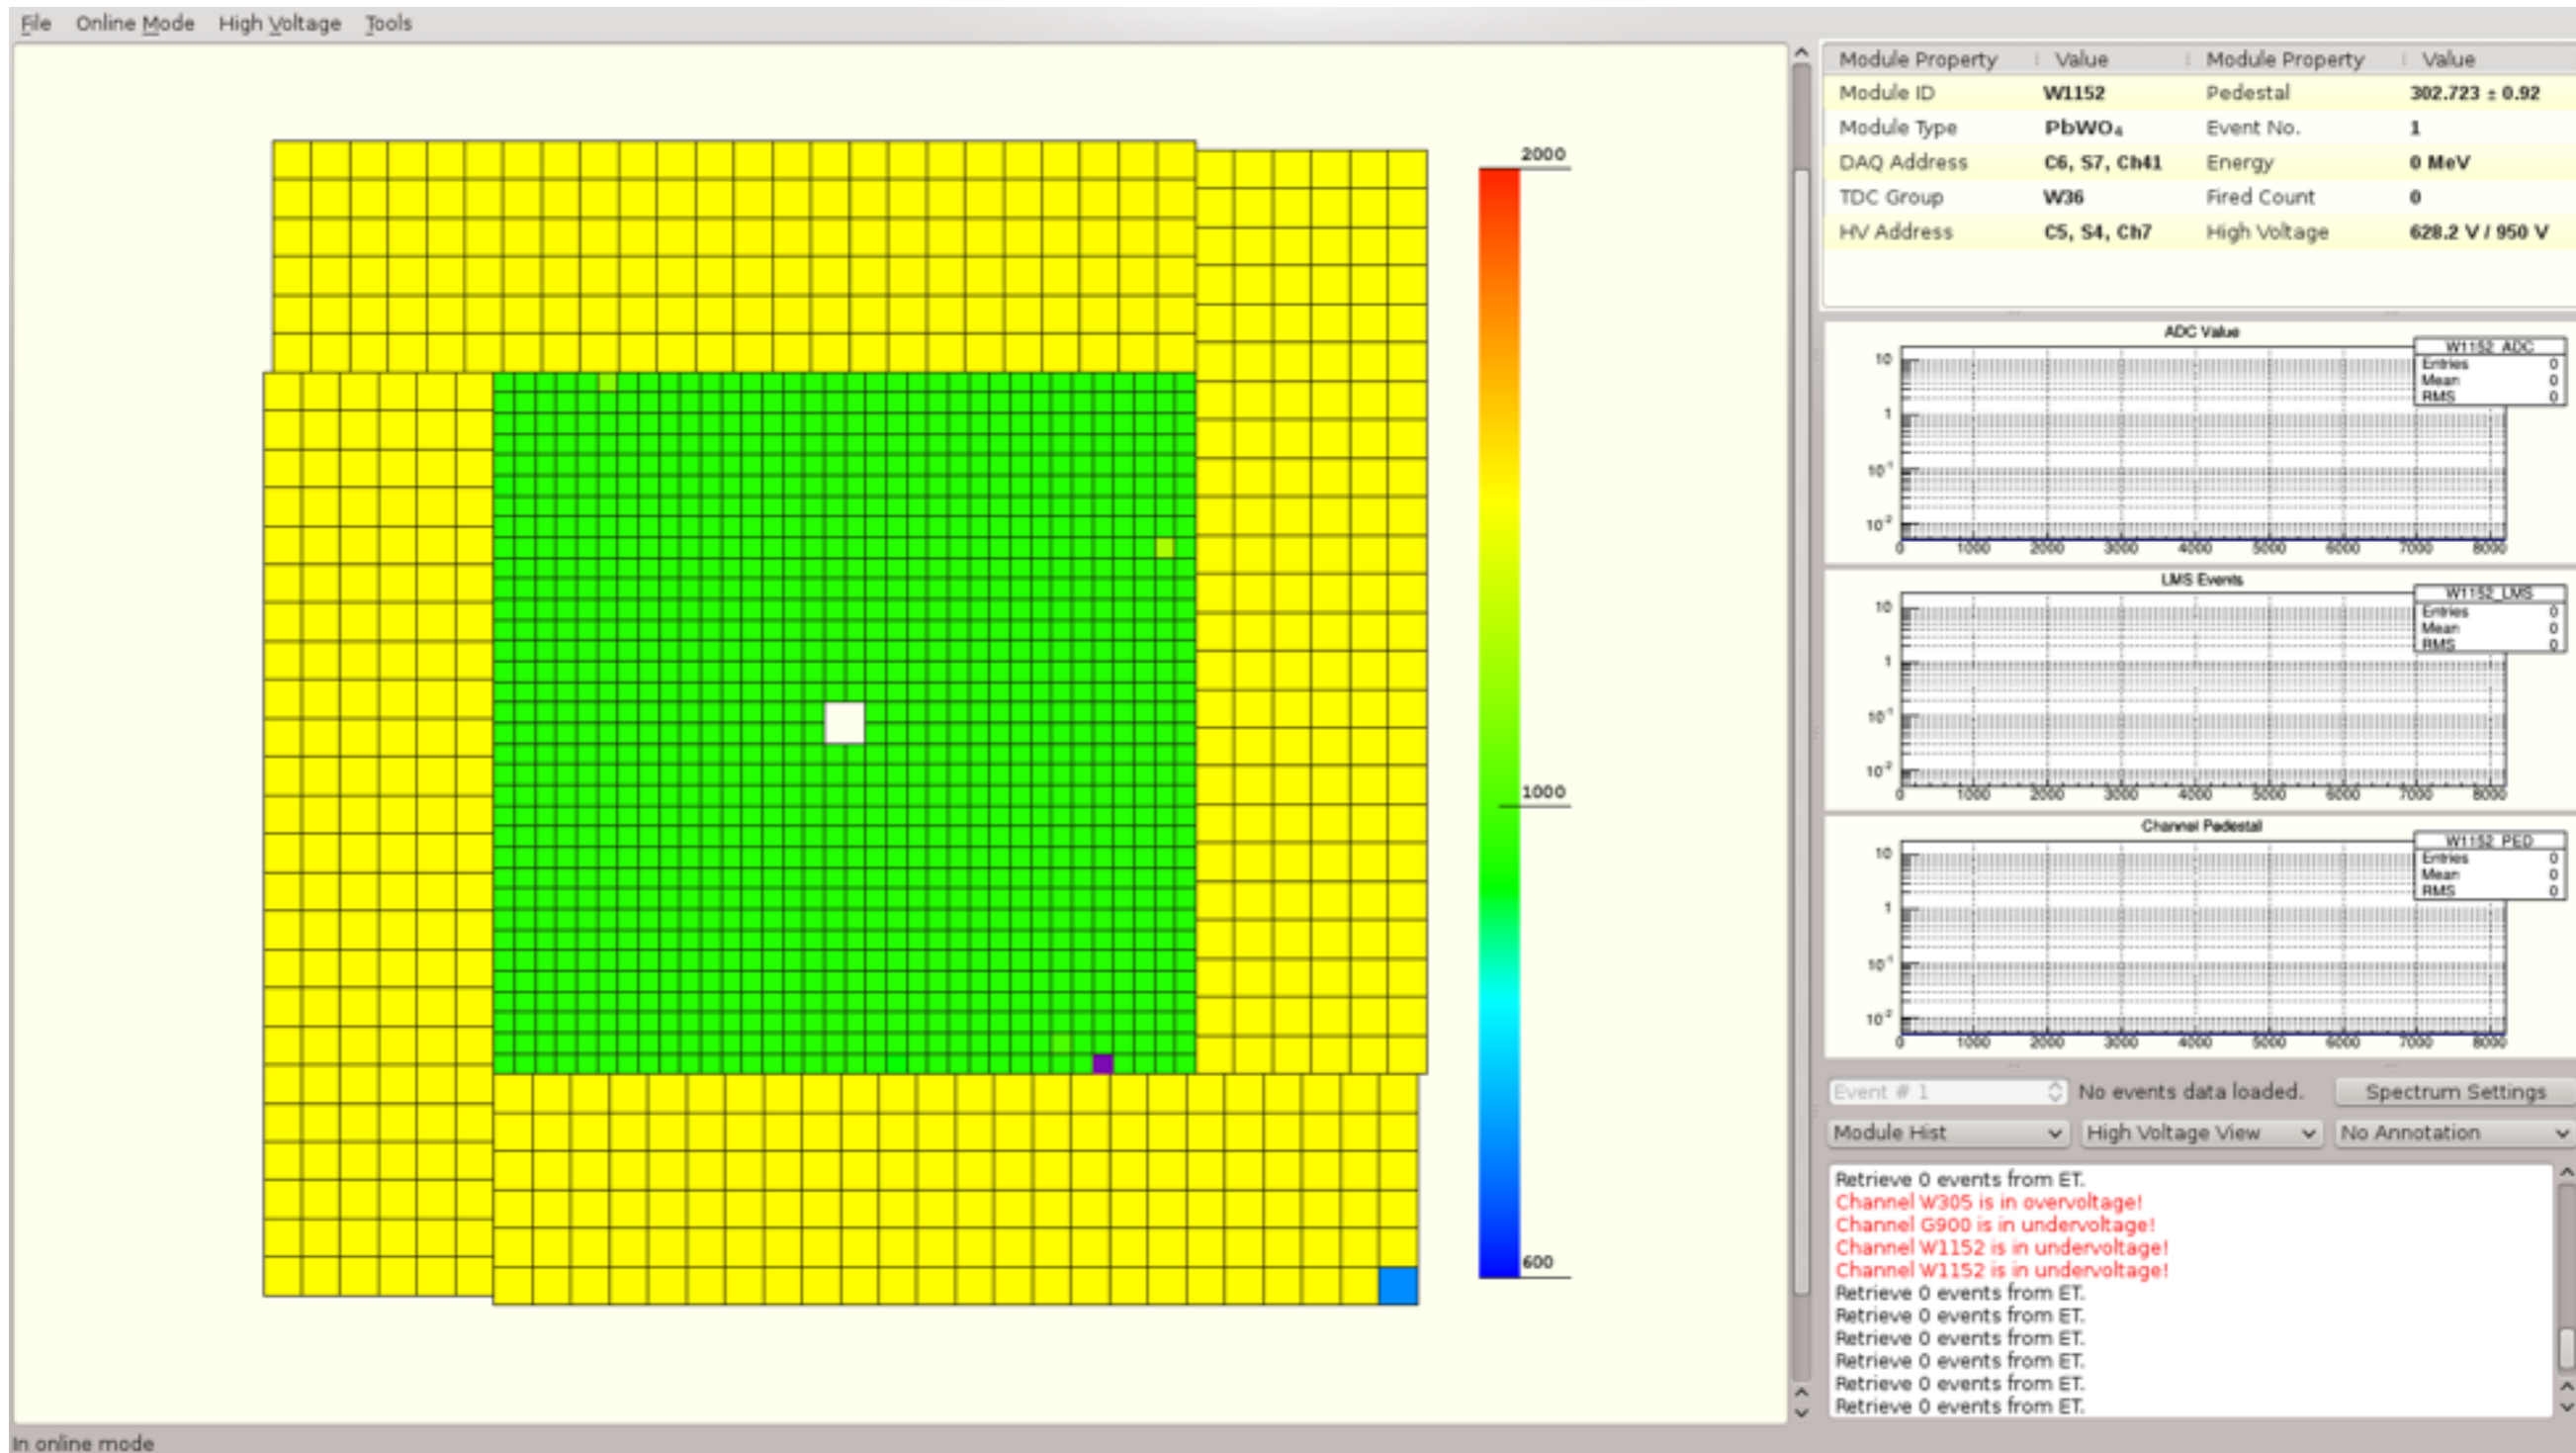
File Online Mode High Voltage Tools

2000

1000

600

| Module Property | Value | Module Property | Value |
|---|---|---|---|
| Module ID | W1152 | Pedestal | 302.723 ± 0.92 |
| Module Type | $PbWO_4$ | Event No. | 1 |
| DAQ Address | C6, S7, Ch41 | Energy | 0 MeV |
| TDC Group | W36 | Fired Count | 0 |
| HV Address | C5, S4, Ch7 | High Voltage | 628.2 V / 950 V |

ADC Value
W1152_ADC
Entries 0
Mean 0
RMS 0
10
1
$10^{-1}$
$10^{-2}$
0 1000 2000 3000 4000 5000 6000 7000 8000

LMS Events
W1152_LMS
Entries 0
Mean 0
RMS 0
10
1
$10^{-1}$
$10^{-2}$
0 1000 2000 3000 4000 5000 6000 7000 8000

Channel Pedestal
W1152_PED
Entries 0
Mean 0
RMS 0
10
1
$10^{-1}$
$10^{-2}$
0 1000 2000 3000 4000 5000 6000 7000 8000

Event # 1 No events data loaded. Spectrum Settings

Module Hist High Voltage View No Annotation

Retrieve 0 events from ET.
Channel W305 is in overvoltage!
Channel G900 is in undervoltage!
Channel W1152 is in undervoltage!
Channel W1152 is in undervoltage!
Retrieve 0 events from ET.
Retrieve 0 events from ET.
Retrieve 0 events from ET.
Retrieve 0 events from ET.
Retrieve 0 events from ET.
Retrieve 0 events from ET.

In online mode